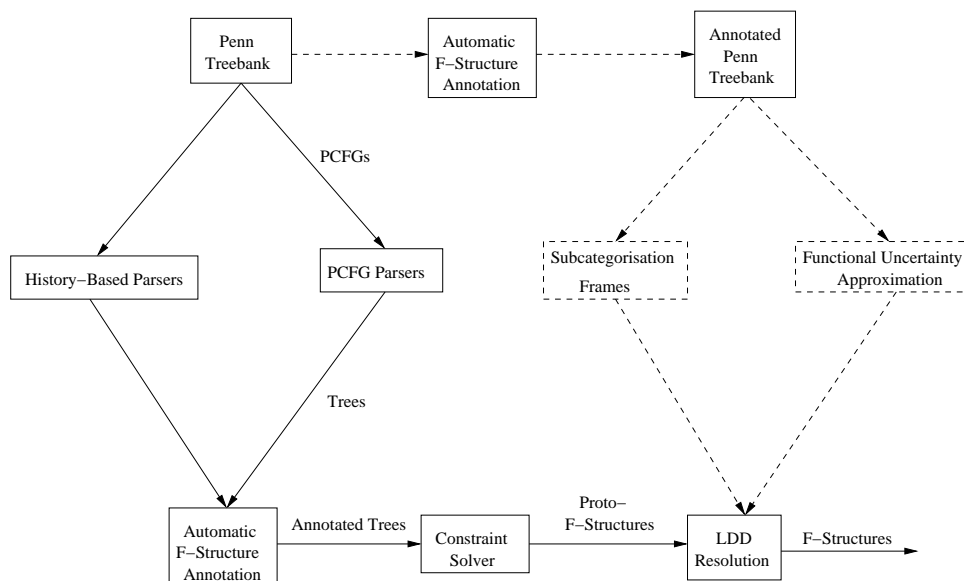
Penn Treebank

Automatic F−Structure Annotation

Annotated Penn Treebank

PCFGs

History−Based Parsers

PCFG Parsers

Subcategorisation Frames

Functional Uncertainty Approximation

Trees

Automatic F−Structure Annotation

Annotated Trees

Constraint Solver

Proto− F−Structures

LDD Resolution

F−Structures